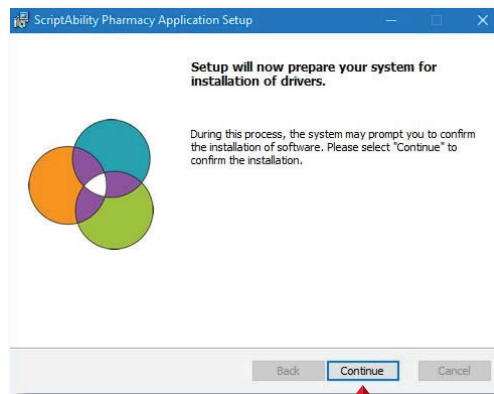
ScriptAbility Pharmacy Application Setup

Setup will now prepare your system for installation of drivers.

During this process, the system may prompt you to confirm the installation of software. Please select "Continue" to confirm the installation.

Back
Continue
Cancel